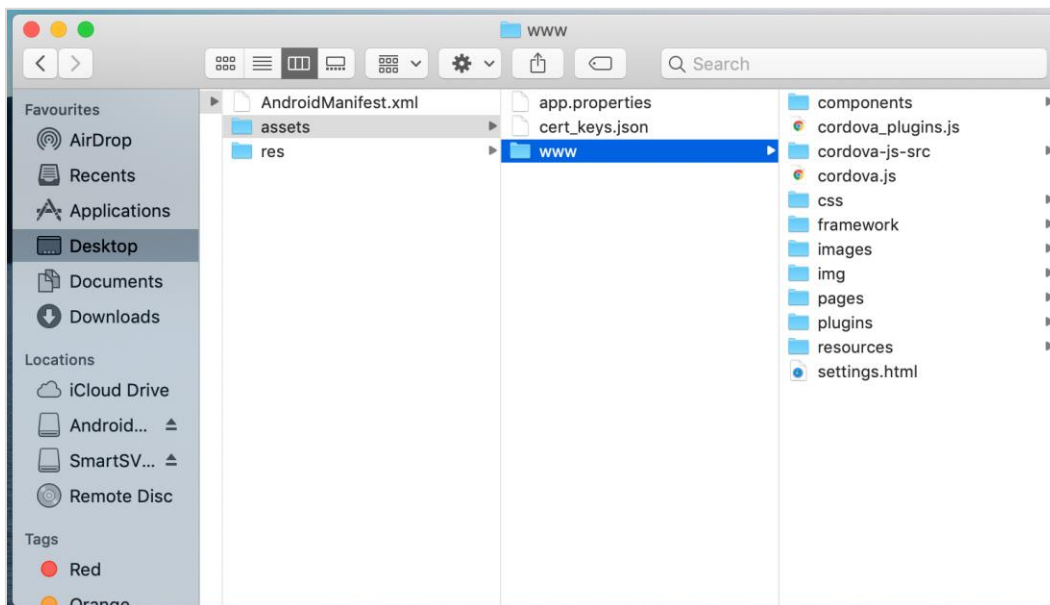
www

Search

Favourites
AirDrop
Recents
Applications
Desktop
Documents
Downloads

Locations
iCloud Drive
Android...
SmartSV...
Remote Disc

Tags
Red
Orange

AndroidManifest.xml
assets
res

app.properties
cert_keys.json
www

components
cordova_plugins.js
cordova-js-src
cordova.js
css
framework
images
img
pages
plugins
resources
settings.html